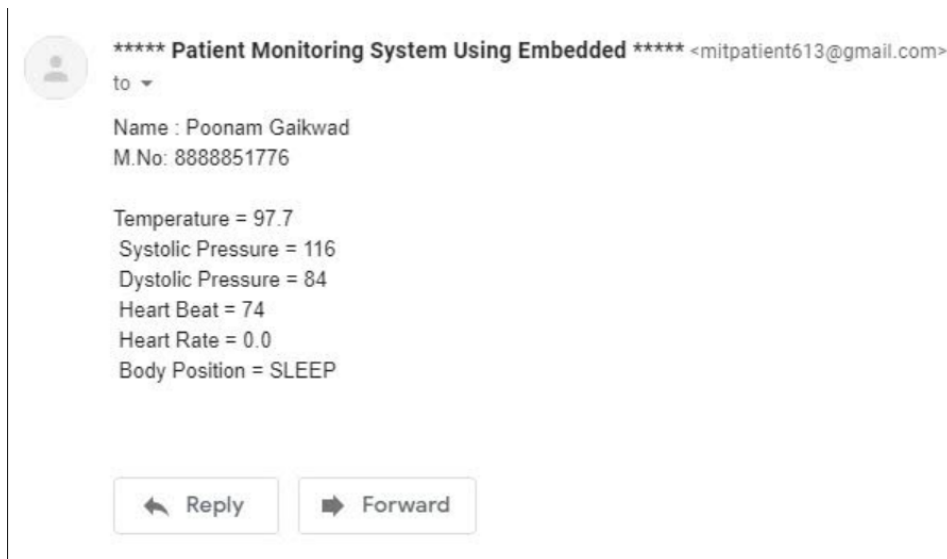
***** Patient Monitoring System Using Embedded ***** <mitpatient613@gmail.com>
to

Name : Poonam Gaikwad
M.No: 8888851776

Temperature = 97.7
Systolic Pressure = 116
Dystolic Pressure = 84
Heart Beat = 74
Heart Rate = 0.0
Body Position = SLEEP

Reply

Forward